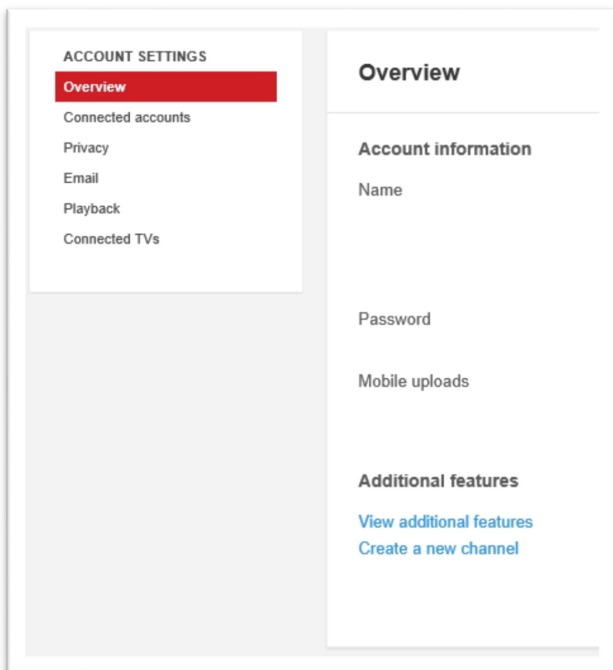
ACCOUNT SETTINGS
Overview
Connected accounts
Privacy
Email
Playback
Connected TVs

Overview

Account information

Name

Password

Mobile uploads

Additional features

View additional features
Create a new channel